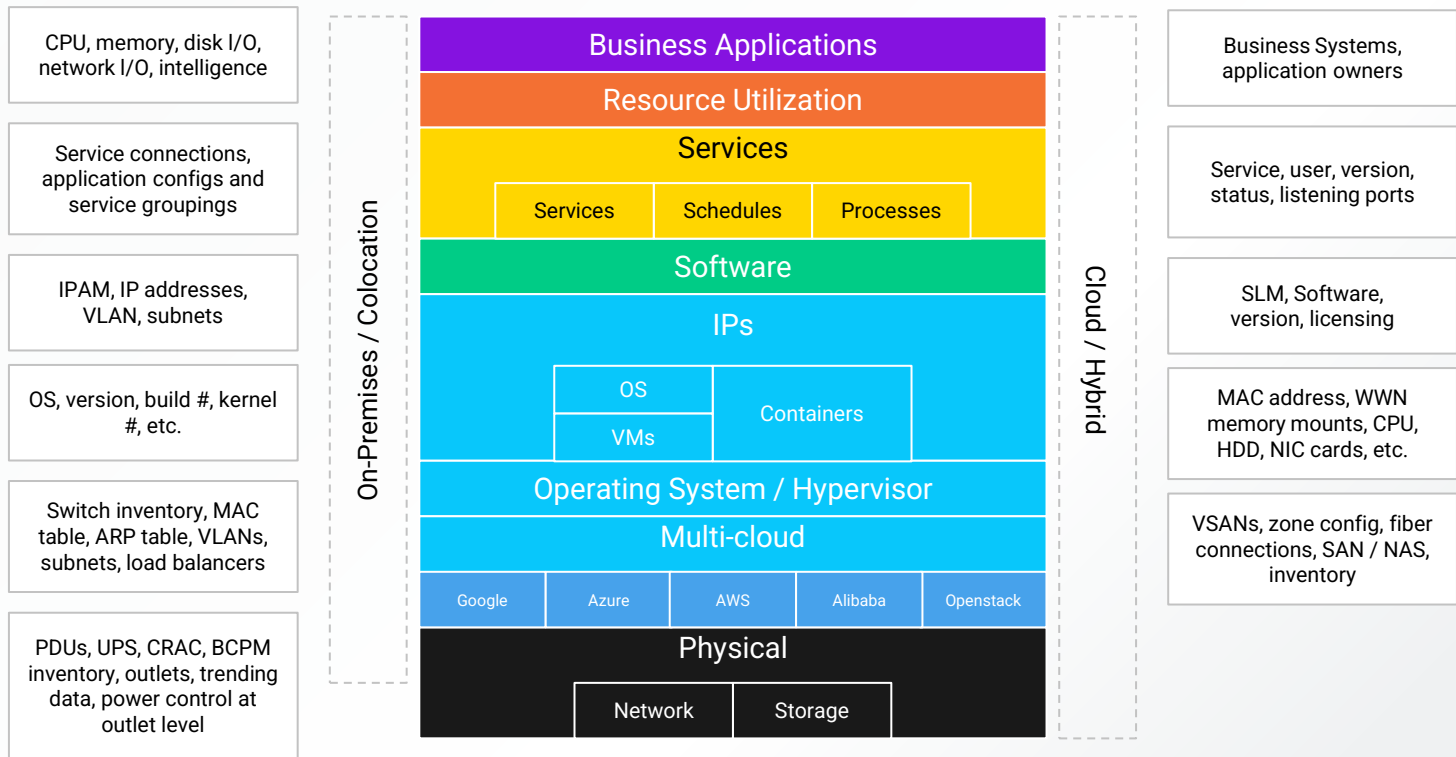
CPU, memory, disk I/O, network I/O, intelligence

Service connections, application configs and service groupings

IPAM, IP addresses, VLAN, subnets

OS, version, build #, kernel #, etc.

Switch inventory, MAC table, ARP table, VLANs, subnets, load balancers

PDUs, UPS, CRAC, BCPM inventory, outlets, trending data, power control at outlet level

On-Premises / Colocation

Business Applications

Resource Utilization

Services

| Services | Schedules | Processes |
|---|---|---|

Software

IPs

| OS | Containers |
|---|---|
| VMs | |

Operating System / Hypervisor

Multi-cloud

| Google | Azure | AWS | Alibaba | Openstack |
|---|---|---|---|---|

Physical

| Network | Storage |
|---|---|

Cloud / Hybrid

Business Systems, application owners

Service, user, version, status, listening ports

SLM, Software, version, licensing

MAC address, WWN memory mounts, CPU, HDD, NIC cards, etc.

VSANs, zone config, fiber connections, SAN / NAS, inventory